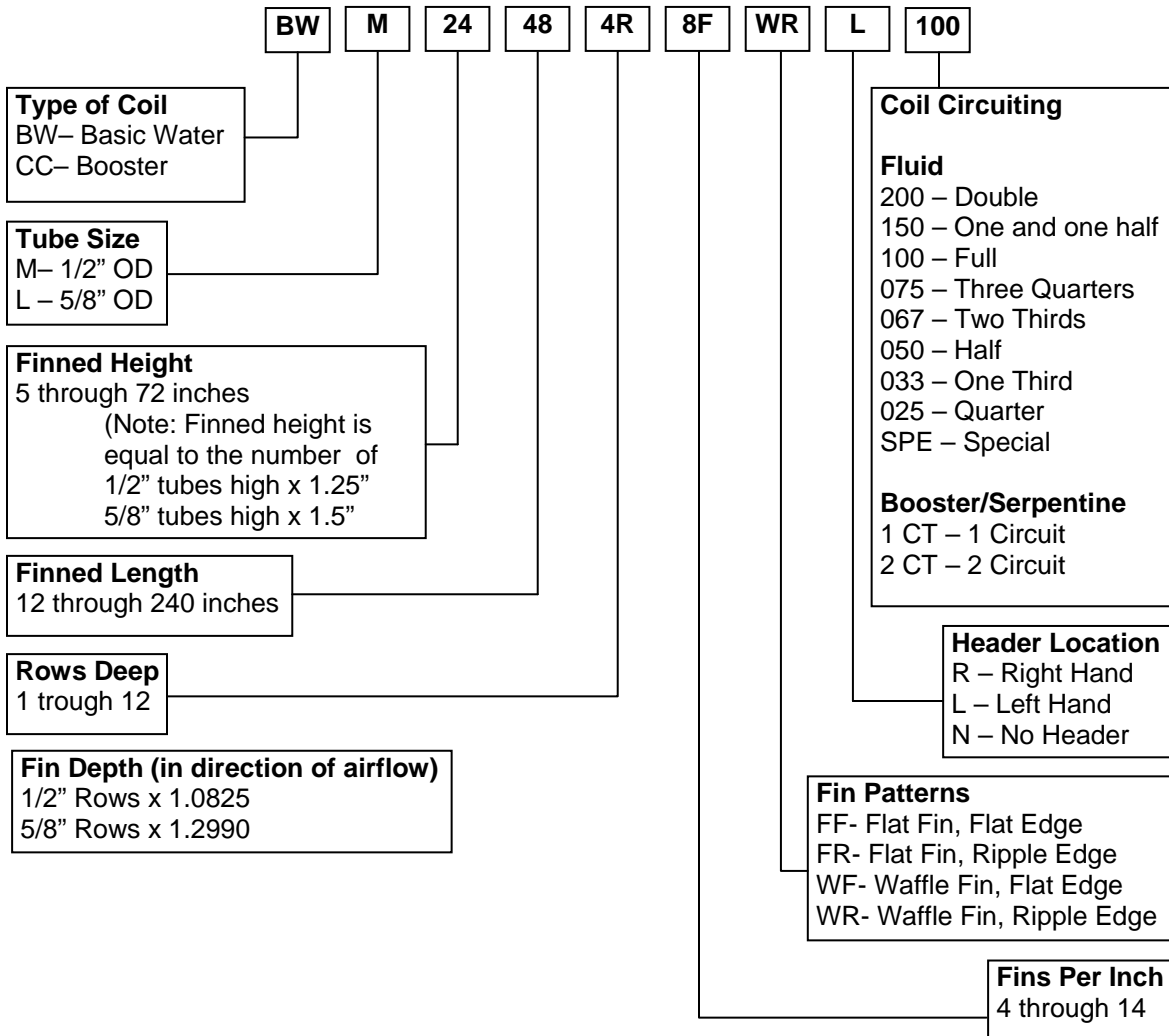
BW M 24 48 4R 8F WR L 100

Type of Coil
BW– Basic Water
CC– Booster

Tube Size
M– 1/2” OD
L – 5/8” OD

Finned Height
5 through 72 inches
(Note: Finned height is equal to the number of 1/2” tubes high x 1.25” 5/8” tubes high x 1.5”

Finned Length
12 through 240 inches

Rows Deep
1 trough 12

Fin Depth (in direction of airflow)
1/2” Rows x 1.0825
5/8” Rows x 1.2990

Coil Circuiting

Fluid
200 – Double
150 – One and one half
100 – Full
075 – Three Quarters
067 – Two Thirds
050 – Half
033 – One Third
025 – Quarter
SPE – Special

Booster/Serpentine
1 CT – 1 Circuit
2 CT – 2 Circuit

Header Location
R – Right Hand
L – Left Hand
N – No Header

Fin Patterns
FF- Flat Fin, Flat Edge
FR- Flat Fin, Ripple Edge
WF- Waffle Fin, Flat Edge
WR- Waffle Fin, Ripple Edge

Fins Per Inch
4 through 14